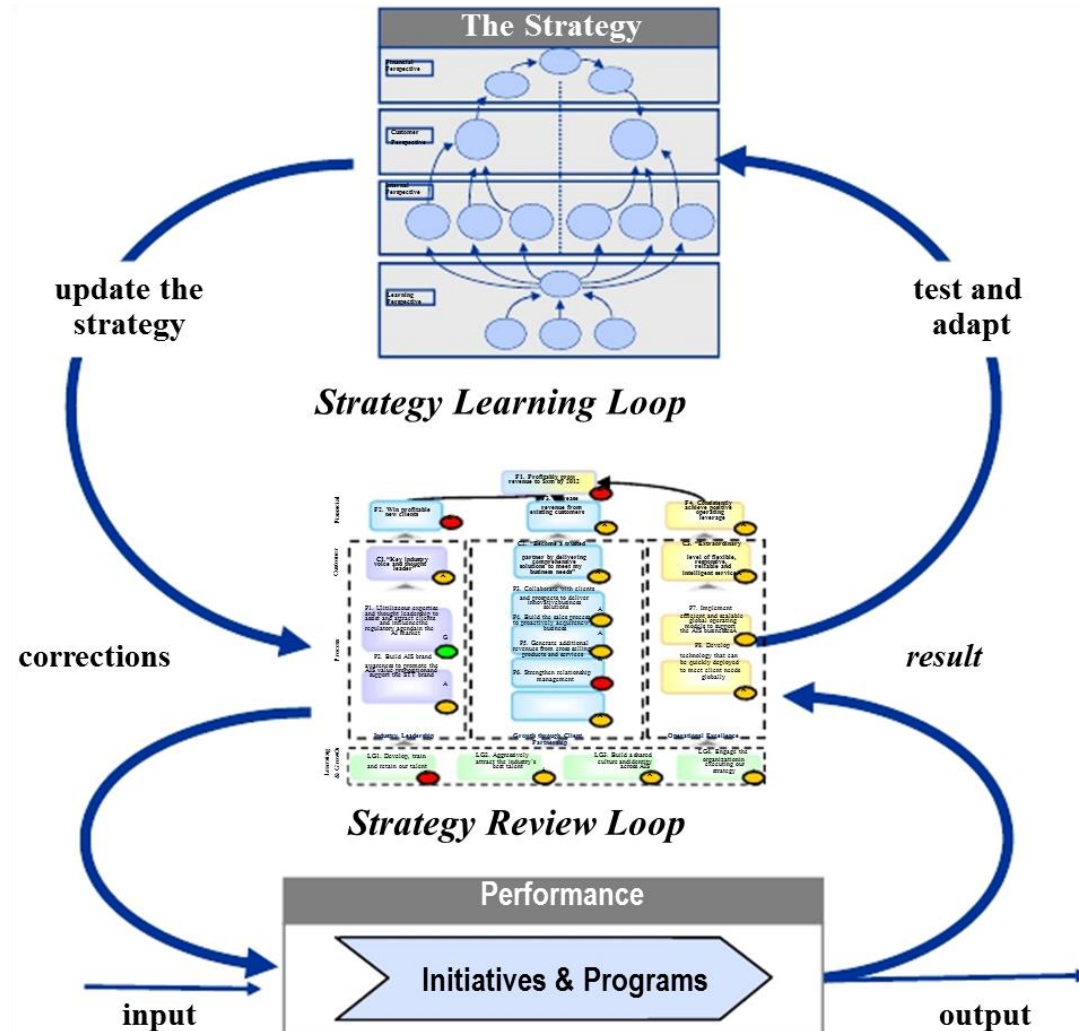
The Strategy

Financial Perspective

Customer Perspective

Internal Perspective

Learning Perspective

update the strategy

test and adapt

Strategy Learning Loop

F1. Profitably grow revenue to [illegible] by 2012

F2. Win profitable new clients

F3. Increase revenue from existing customers

F4. Constantly achieve positive operating leverage

Financial

Customer

Process

Learning & Growth

C1. "Key industry voice and thought leader"

C2. "Become a trusted partner by delivering comprehensive solutions to meet my business needs"

C3. "Extraordinary level of flexible, responsive, reliable and intelligent services"

P1. Continuous expertise and thought leadership to assist and attract clients and institutional regulatory agencies in the AS market

P2. Build AIS brand awareness to promote the AIS value proposition and support the STT brand

P3. Collaborate with clients and prospects to deliver innovative business solutions

P4. Build the sales process to proactively acquire new business

P5. Generate additional revenues from cross selling products and services

P6. Strengthen relationship management

P7. Implement efficient and scalable global operating models to support the AIS business

P8. Develop technology that can be quickly deployed to meet client needs globally

Industry Leadership

Growth through Client Partnership

Operational Excellence

LG1. Develop, train and retain our talent

LG2. Aggressively attract the industry's best talent

LG3. Build a shared culture and identity across AIS

LG4. Engage the organization in executing our strategy

corrections

result

Strategy Review Loop

Performance

Initiatives & Programs

input

output